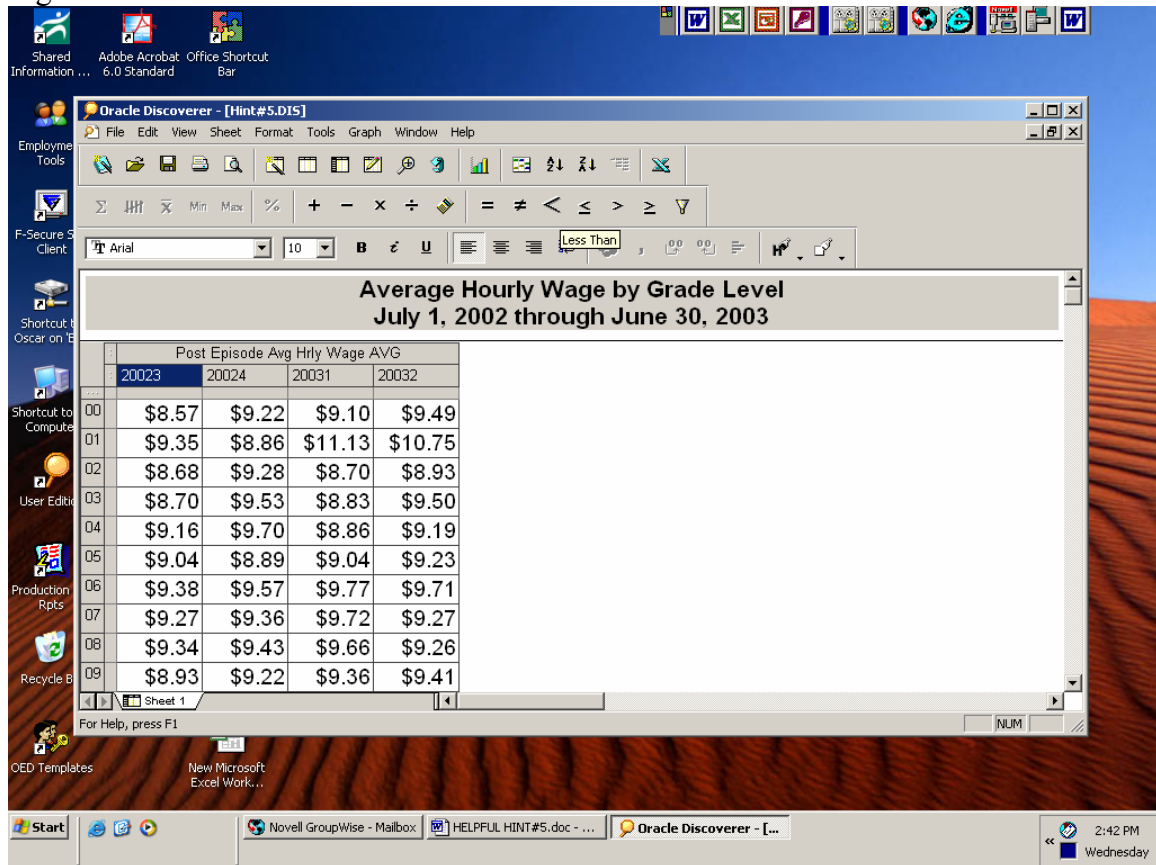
Shared Information ... Adobe Acrobat 6.0 Standard Office Shortcut Bar

Employme Tools

F-Secure S Client

Shortcut t Oscar on 'E

Shortcut to Compute

User Editi

Production Rpts

Recycle B

OED Templates

New Microsoft Excel Work...

Oracle Discoverer - [Hint#5.DIS]

File Edit View Sheet Format Tools Graph Window Help

Σ Min Max % + − × ÷ = ≠ < ≤ > ≥

Less Than

Arial 10 B U

Average Hourly Wage by Grade Level
July 1, 2002 through June 30, 2003

| | Post Episode Avg Hrly Wage AVG | | | |
|---|---|---|---|---|
| | 20023 | 20024 | 20031 | 20032 |
| 00 | \$8.57 | \$9.22 | \$9.10 | \$9.49 |
| 01 | \$9.35 | \$8.86 | \$11.13 | \$10.75 |
| 02 | \$8.68 | \$9.28 | \$8.70 | \$8.93 |
| 03 | \$8.70 | \$9.53 | \$8.83 | \$9.50 |
| 04 | \$9.16 | \$9.70 | \$8.86 | \$9.19 |
| 05 | \$9.04 | \$8.89 | \$9.04 | \$9.23 |
| 06 | \$9.38 | \$9.57 | \$9.77 | \$9.71 |
| 07 | \$9.27 | \$9.36 | \$9.72 | \$9.27 |
| 08 | \$9.34 | \$9.43 | \$9.66 | \$9.26 |
| 09 | \$8.93 | \$9.22 | \$9.36 | \$9.41 |

Sheet 1

For Help, press F1

NUM

Start

Novell GroupWise - Mailbox

HELPFUL HINT#5.doc - ...

Oracle Discoverer - [...

2:42 PM
Wednesday